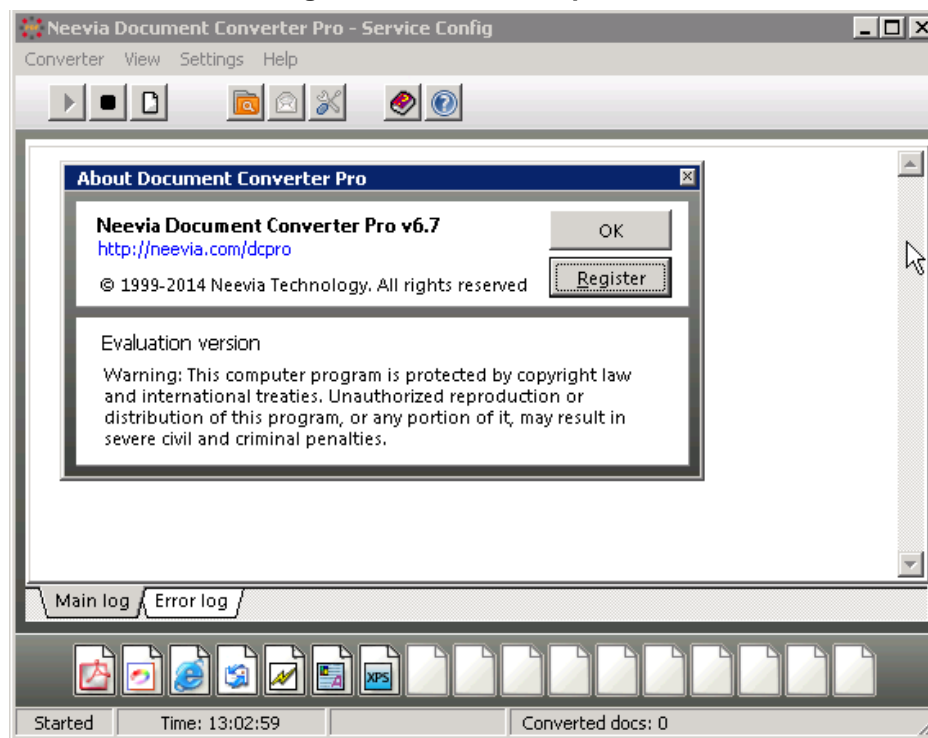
Neevia Document Converter Pro - Service Config

Converter View Settings Help

About Document Converter Pro

Neevia Document Converter Pro v6.7
http://neevia.com/dcpro

© 1999-2014 Neevia Technology. All rights reserved

OK

Register

Evaluation version

Warning: This computer program is protected by copyright law and international treaties. Unauthorized reproduction or distribution of this program, or any portion of it, may result in severe civil and criminal penalties.

Main log | Error log

XPS

Started | Time: 13:02:59 | | Converted docs: 0